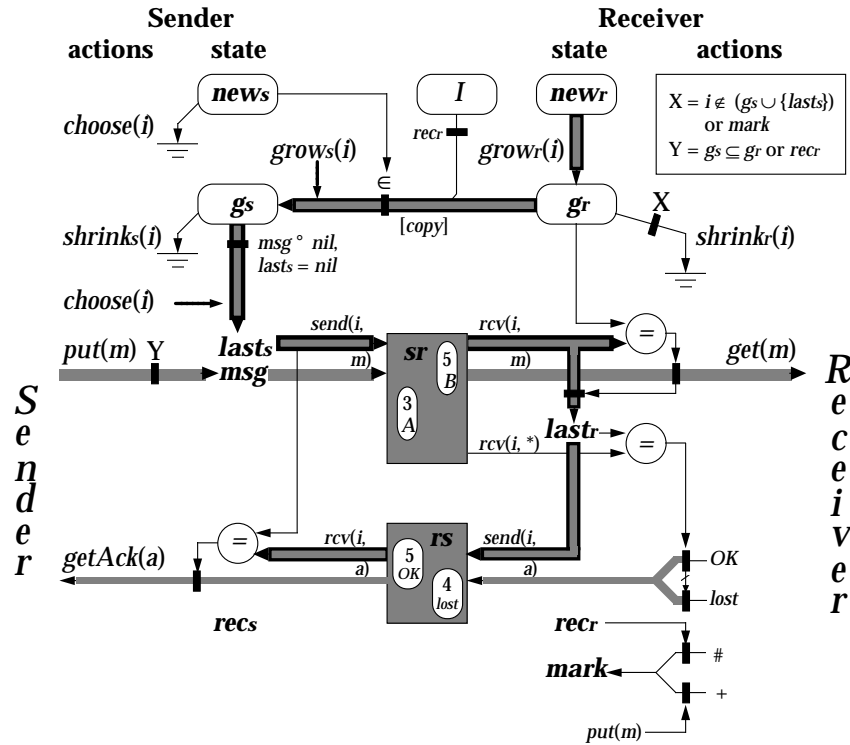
Sender
actions state

Receiver
state actions

$X = i \notin (g_s \cup \{last_s\})$ or *mark*
$Y = g_s \subseteq g_r$ or $rec_r$

*news*

*I*

*newr*

*choose*(*i*)

*recr*

*grows*(*i*)

$\in$

*growr*(*i*)

*gs*

[*copy*]

*gr*

X

*shrinks*(*i*)

*msg* ° *nil*,
*lasts* = *nil*

*shrinkr*(*i*)

*choose*(*i*)

*send*(*i*,

*rcv*(*i*,

=

*put*(*m*)

Y

*lasts*

*msg*

*m*)

*sr*

5
*B*

*m*)

*get*(*m*)

3
*A*

*lastr*

*rcv*(*i*, *)

=

S
e
n
d
e
r

R
e
c
e
i
v
e
r

=

*rcv*(*i*,

*rs*

*send*(*i*,

*getAck*(*a*)

5
*OK*

*OK*

*a*)

*a*)

4
*lost*

*lost*

*recs*

*recr*

*mark*

#

+

*put*(*m*)